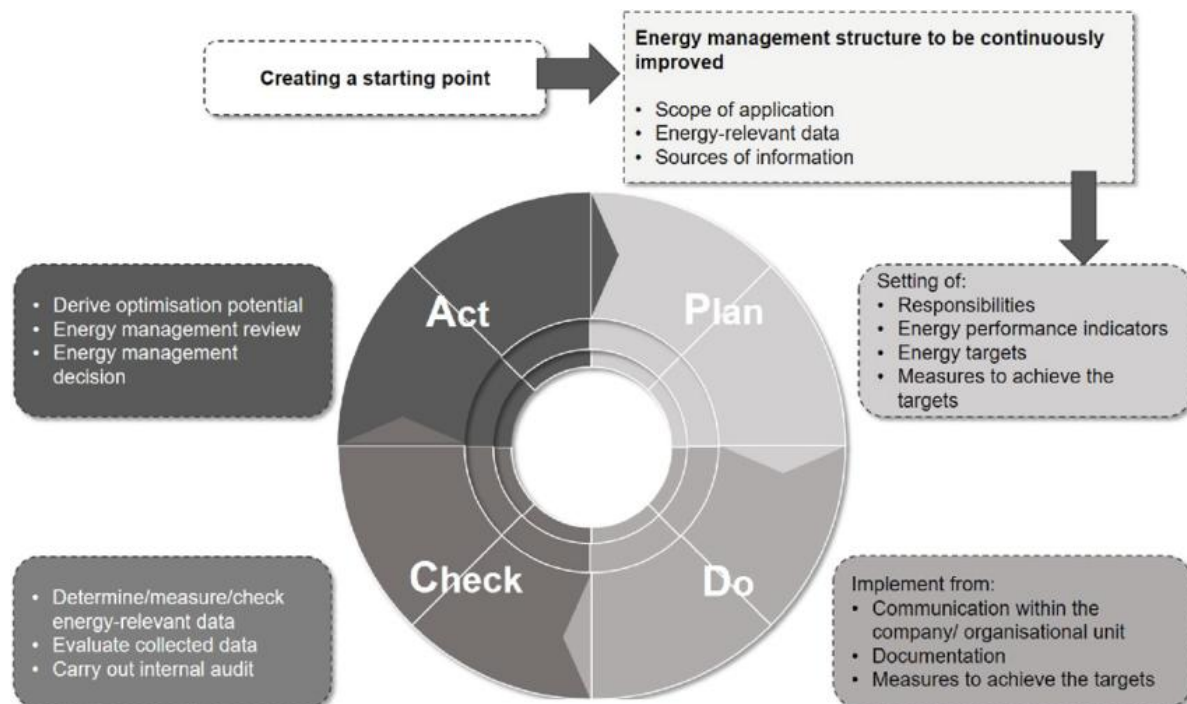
Creating a starting point

Energy management structure to be continuously improved

• Scope of application
• Energy-relevant data
• Sources of information

• Derive optimisation potential
• Energy management review
• Energy management decision

Act

Plan

Setting of:
• Responsibilities
• Energy performance indicators
• Energy targets
• Measures to achieve the targets

Check

Do

• Determine/measure/check energy-relevant data
• Evaluate collected data
• Carry out internal audit

Implement from:
• Communication within the company/ organisational unit
• Documentation
• Measures to achieve the targets